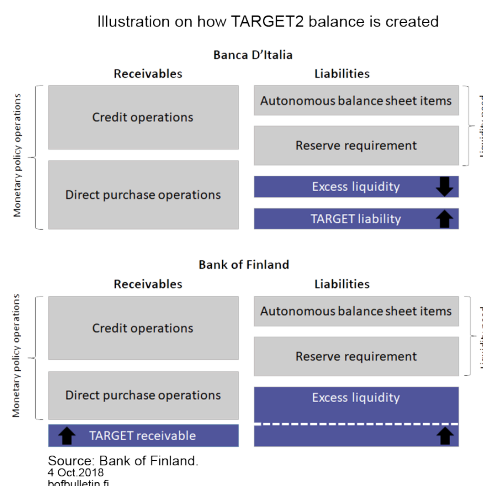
Illustration on how TARGET2 balance is created

Banca D'Italia

Receivables

Liabilities

Monetary policy operations

Credit operations

Direct purchase operations

Autonomous balance sheet items

Reserve requirement

Excess liquidity

TARGET liability

Liquidity need

Bank of Finland

Receivables

Liabilities

Monetary policy operations

Credit operations

Direct purchase operations

TARGET receivable

Autonomous balance sheet items

Reserve requirement

Excess liquidity

Liquidity need

Source: Bank of Finland.
4 Oct.2018
bofbulletin.fi